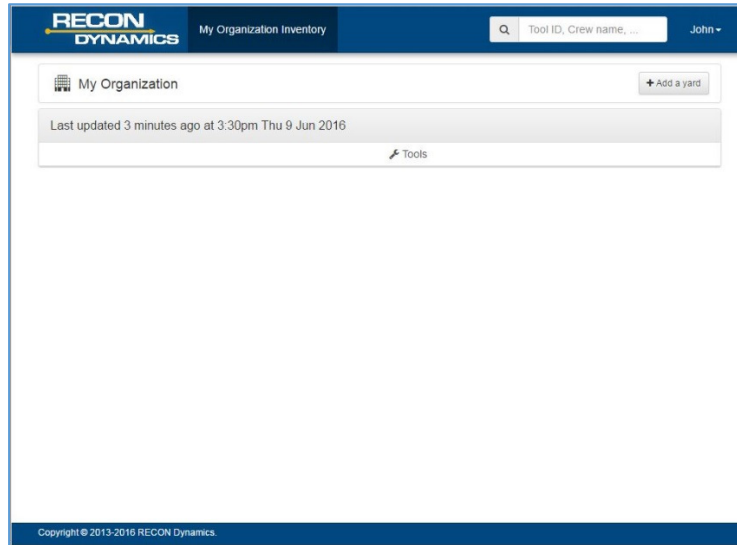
RECON DYNAMICS

My Organization Inventory

Tool ID, Crew name, ...

John

My Organization

+ Add a yard

Last updated 3 minutes ago at 3:30pm Thu 9 Jun 2016

Tools

Copyright © 2013-2016 RECON Dynamics.